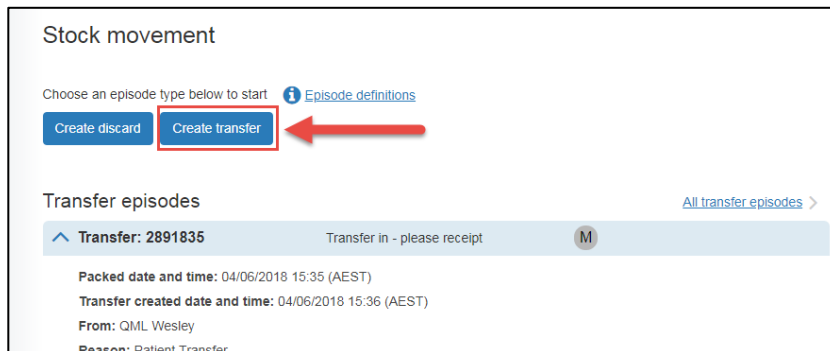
Stock movement

Choose an episode type below to start  Episode definitions

Create discard  Create transfer

Transfer episodes

All transfer episodes

Transfer: 2891835  Transfer in - please receipt  M

Packed date and time: 04/06/2018 15:35 (AEST)

Transfer created date and time: 04/06/2018 15:36 (AEST)

From: QML Wesley

Reason: Patient Transfer